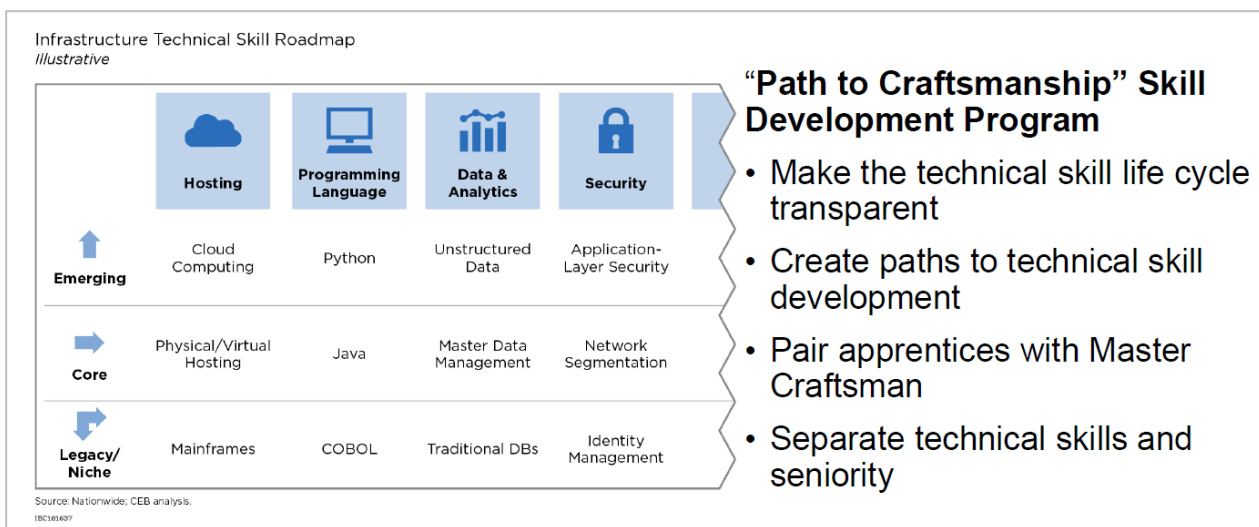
Infrastructure Technical Skill Roadmap
Illustrative

| | Hosting | Programming Language | Data & Analytics | Security |
|---|---|---|---|---|
| Emerging | Cloud Computing | Python | Unstructured Data | Application-Layer Security |
| Core | Physical/Virtual Hosting | Java | Master Data Management | Network Segmentation |
| Legacy/ Niche | Mainframes | COBOL | Traditional DBs | Identity Management |

Source: Nationwide; CEB analysis.
IBC181637

"Path to Craftsmanship" Skill Development Program

• Make the technical skill life cycle transparent
• Create paths to technical skill development
• Pair apprentices with Master Craftsman
• Separate technical skills and seniority